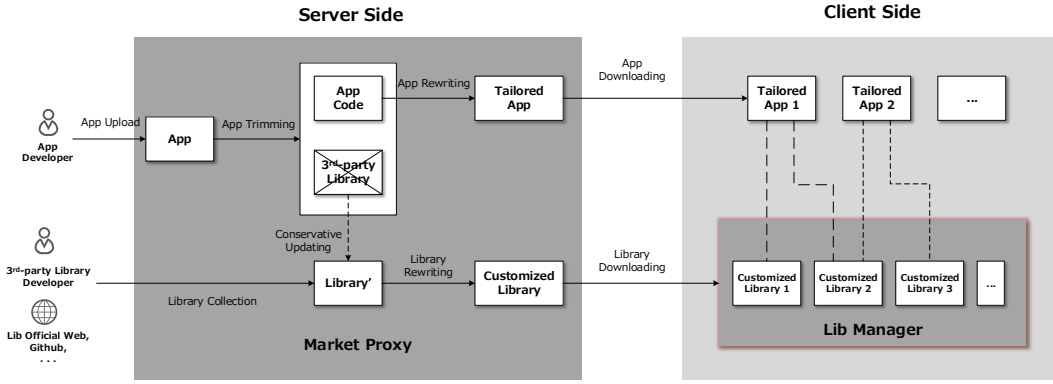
Server Side

Client Side

App Developer

App Upload

App

App Trimming

App Code

App Rewriting

Tailored App

App Downloading

Tailored App 1

Tailored App 2

...

3rd-party Library

Conservative Updating

3rd-party Library Developer

Library Collection

Lib Official Web, Github, ...

Library'

Library Rewriting

Customized Library

Library Downloading

Customized Library 1

Customized Library 2

Customized Library 3

...

Lib Manager

Market Proxy